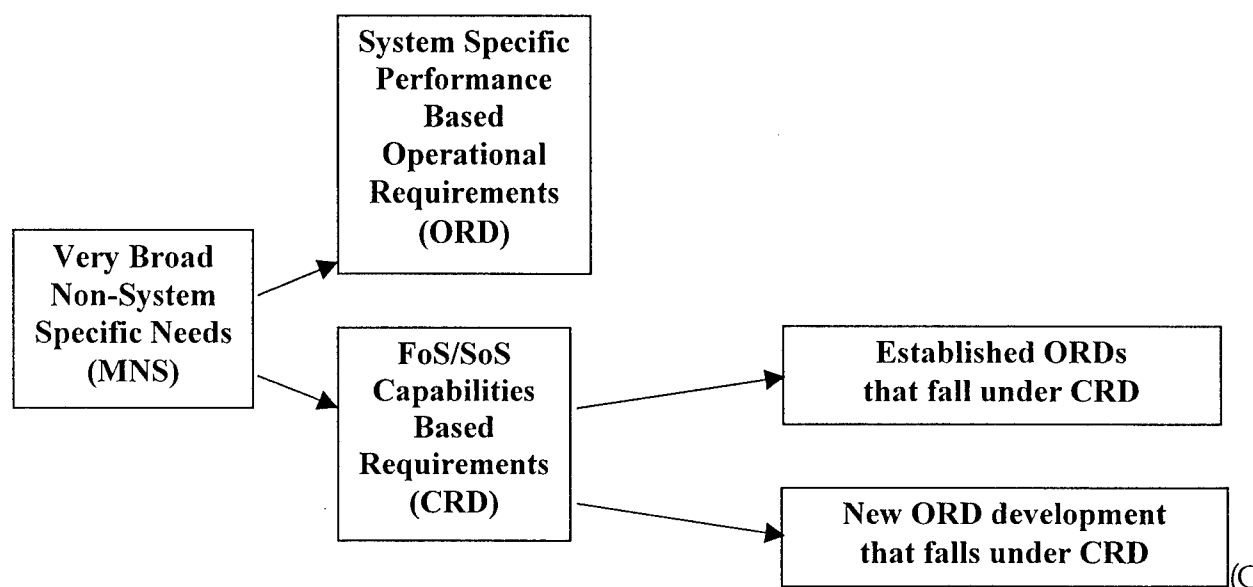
System Specific Performance Based Operational Requirements (ORD)

Very Broad Non-System Specific Needs (MNS)

FoS/SoS Capabilities Based Requirements (CRD)

Established ORDs that fall under CRD

New ORD development that falls under CRD

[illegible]